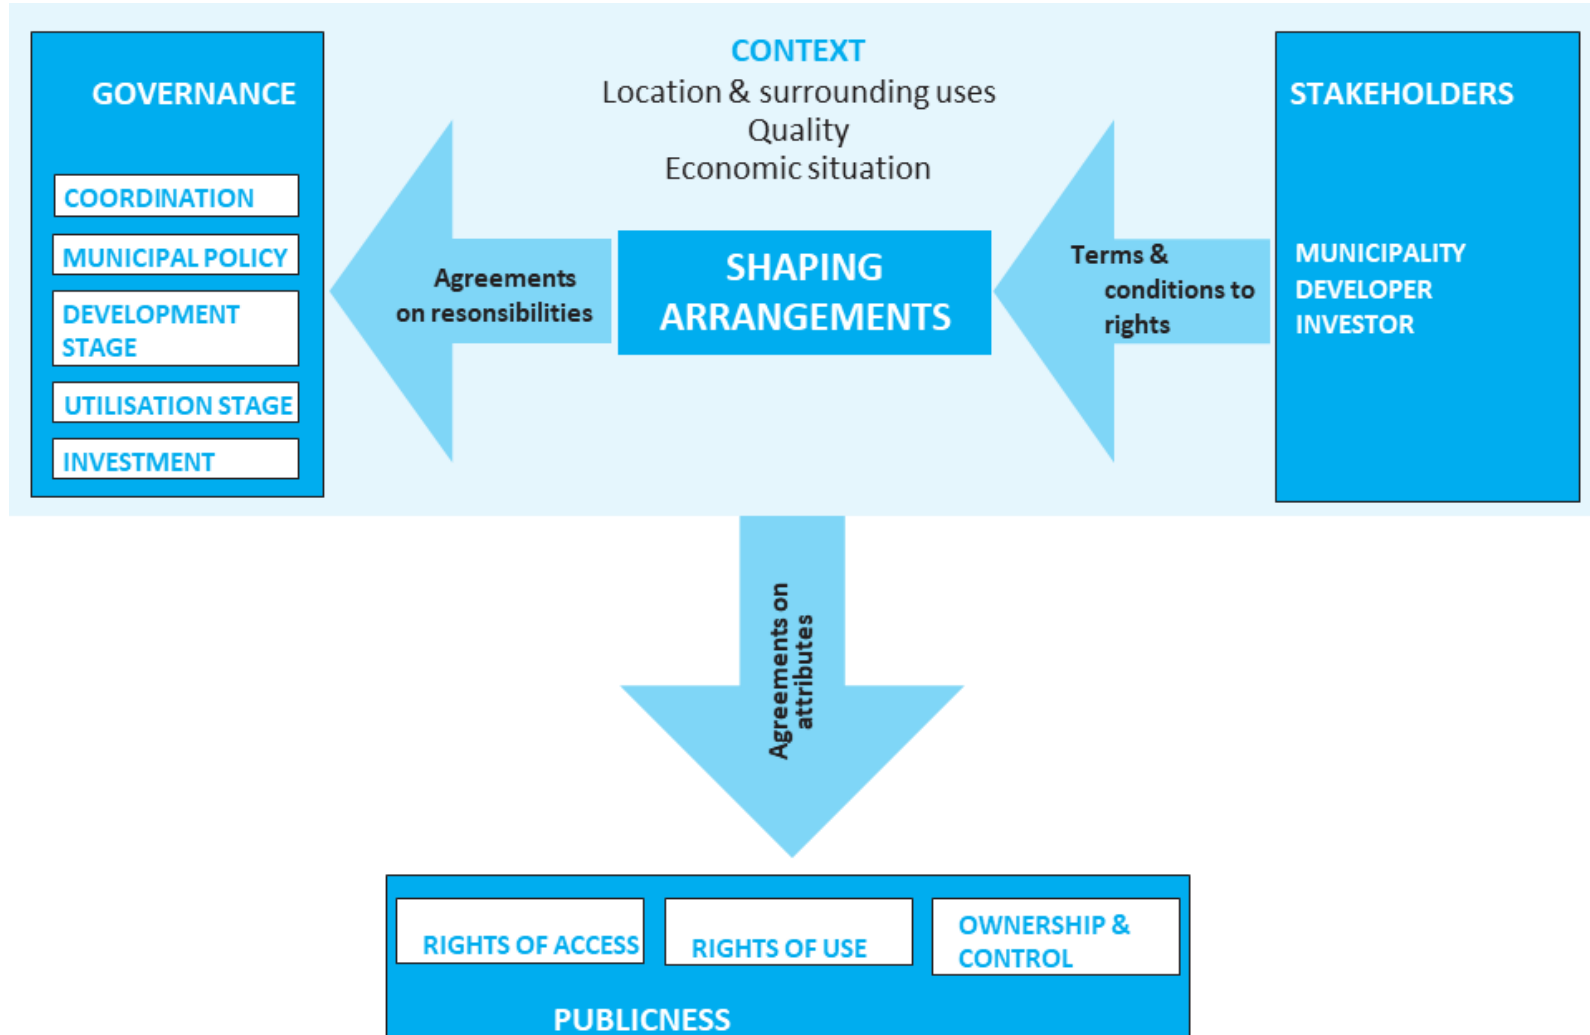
GOVERNANCE

COORDINATION

MUNICIPAL POLICY

DEVELOPMENT STAGE

UTILISATION STAGE

INVESTMENT

CONTEXT
Location & surrounding uses
Quality
Economic situation

Agreements on resonsibilities

SHAPING ARRANGEMENTS

Terms & conditions to rights

STAKEHOLDERS

MUNICIPALITY
DEVELOPER
INVESTOR

Agreements on attributes

RIGHTS OF ACCESS

RIGHTS OF USE

OWNERSHIP & CONTROL

PUBLICNESS